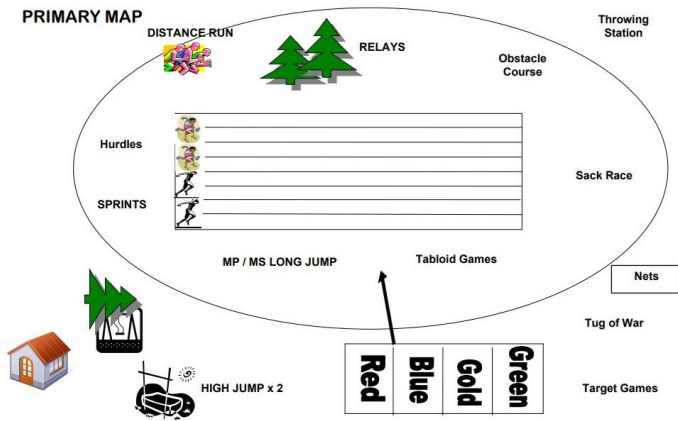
PRIMARY MAP

DISTANCE RUN

RELAYS

Throwing Station

Obstacle Course

Hurdles

SPRINTS

Sack Race

MP / MS LONG JUMP

Tabloid Games

Nets

Tug of War

| Red | Blue | Gold | Green |
|---|---|---|---|

HIGH JUMP x 2

Target Games